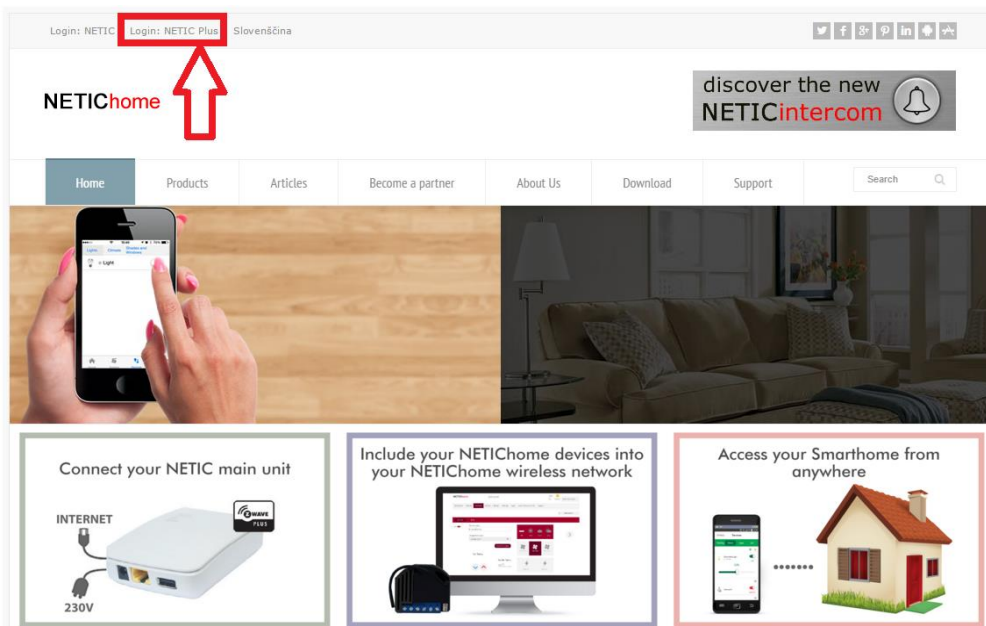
Login: NETIC Login: NETIC Plus Slovenščina

NETIChome

discover the new NETICintercom

Home Products Articles Become a partner About Us Download Support

Search

Light

Connect your NETIC main unit

INTERNET

230V

Z-WAVE PLUS

Include your NETIChome devices into your NETIChome wireless network

Access your Smarthome from anywhere